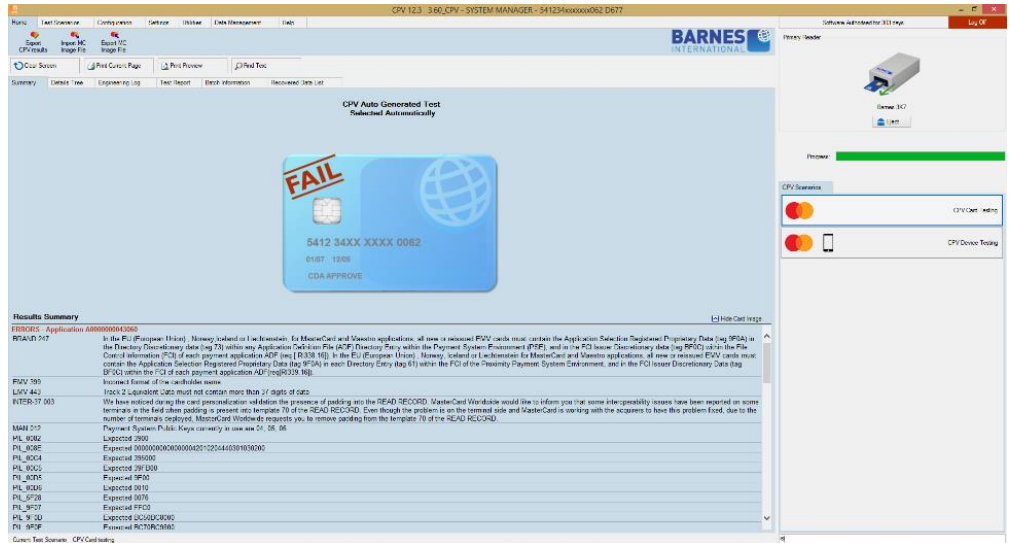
CPV 12.3 3.60_CPV - SYSTEM MANAGER - 54123Xxxxxxxx0062 D677

Home Test Scenarios Configuration Settings Utilities Data Management Help

Software Authorised for 303 days Log Off

Export CPV results Import MC Image File Export MC Image File

BARNES INTERNATIONAL

Clear Screen Print Current Page Print Preview Find Text

Summary Details Tree Engineering Log Test Report Batch Information Recovered Data List

CPV Auto Generated Test
Selected Automatically

FAIL

5412 34XX XXXX 0062
01/07 12/08
CDA APPROVE

Results Summary

Hide Card Image

ERRORS - Application A0000000043060

| BRAND 247 | In the EU (European Union), Norway, Iceland or Liechtenstein, for MasterCard and Maestro applications, all new or reissued EMV cards must contain the Application Selection Registered Proprietary Data (tag 9F0A) in the Directory Discretionary data (tag 73) within any Application Definition File (ADF) Directory Entry within the Payment System Environment (PSE), and in the FCI Issuer Discretionary data (tag BF0C) within the File Control information (FCI) of each payment application ADF (req [R338.16]). In the EU (European Union), Norway, Iceland or Liechtenstein for MasterCard and Maestro applications, all new or reissued EMV cards must contain the Application Selection Registered Proprietary Data (tag 9F0A) in each Directory Entry (tag 61) within the FCI of the Proximity Payment System Environment, and in the FCI Issuer Discretionary Data (tag BF0C) within the FCI of each payment application ADF(req[R339.16]). |
|---|---|
| EMV 399 | Incorrect format of the cardholder name |
| EMV 443 | Track 2 Equivalent Data must not contain more than 37 digits of data |
| INTER-37 003 | We have noticed during the card personalization validation the presence of padding into the READ RECORD. MasterCard Worldwide would like to inform you that some interoperability issues have been reported on some terminals in the field when padding is present into template 70 of the READ RECORD. Even though the problem is on the terminal side and MasterCard is working with the acquirers to have this problem fixed, due to the number of terminals deployed, MasterCard Worldwide requests you to remove padding from the template 70 of the READ RECORD. |
| MAN 212 | Payment System Public Keys currently in use are 04, 05, 06 |
| PIL_9F02 | Expected 3900 |
| PIL_808E | Expected 000000000000000042010204440301030200 |
| PIL_80C4 | Expected 395000 |
| PIL_80C5 | Expected 39FD00 |
| PIL_8CD5 | Expected 9F00 |
| PIL_8CD6 | Expected 0010 |
| PIL_5F28 | Expected 0076 |
| PIL_9F07 | Expected FFC0 |
| PIL_9F0D | Expected DC50DC8000 |
| PIL_9F0F | Expected BC78BC9800 |

Primary Reader

Barnes 3K7

Eject

Progress

CPV Scenarios

CPV Card Testing

CPV Device Testing

Current Test Scenario: CPV Card testing